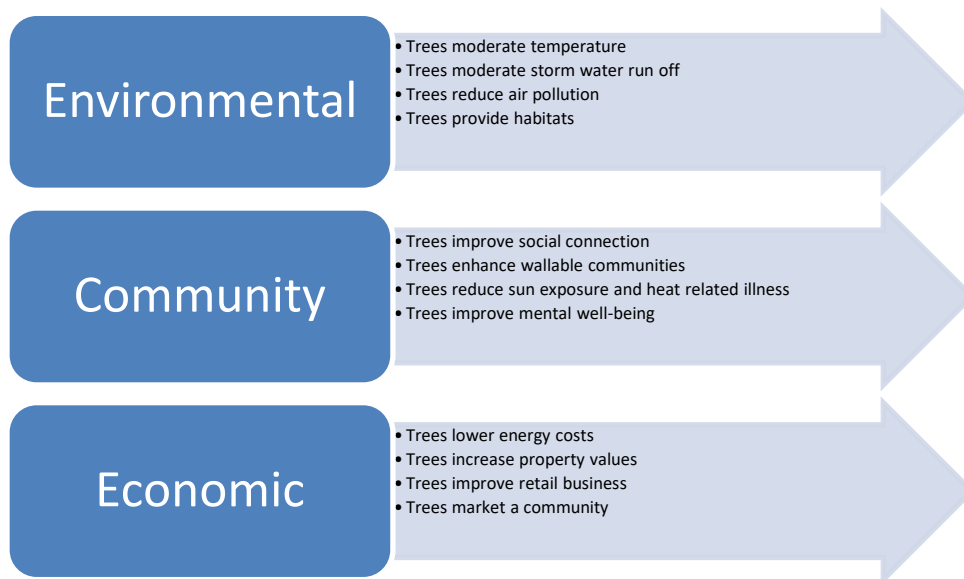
Environmental

• Trees moderate temperature
• Trees moderate storm water run off
• Trees reduce air pollution
• Trees provide habitats

Community

• Trees improve social connection
• Trees enhance wallable communities
• Trees reduce sun exposure and heat related illness
• Trees improve mental well-being

Economic

• Trees lower energy costs
• Trees increase property values
• Trees improve retail business
• Trees market a community